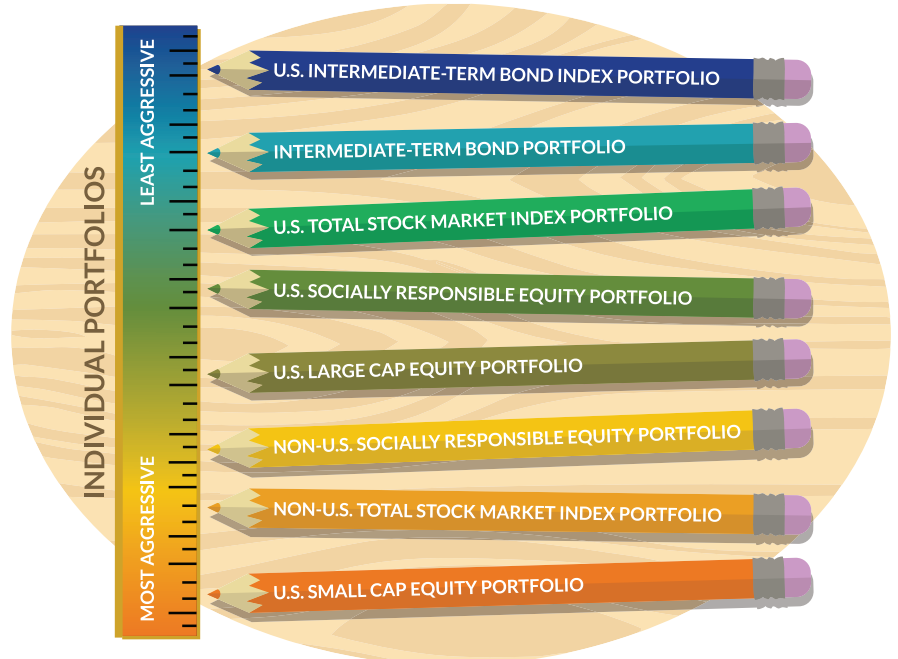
INDIVIDUAL PORTFOLIOS

LEAST AGGRESSIVE

MOST AGGRESSIVE

U.S. INTERMEDIATE-TERM BOND INDEX PORTFOLIO

INTERMEDIATE-TERM BOND PORTFOLIO

U.S. TOTAL STOCK MARKET INDEX PORTFOLIO

U.S. SOCIALLY RESPONSIBLE EQUITY PORTFOLIO

U.S. LARGE CAP EQUITY PORTFOLIO

NON-U.S. SOCIALLY RESPONSIBLE EQUITY PORTFOLIO

NON-U.S. TOTAL STOCK MARKET INDEX PORTFOLIO

U.S. SMALL CAP EQUITY PORTFOLIO